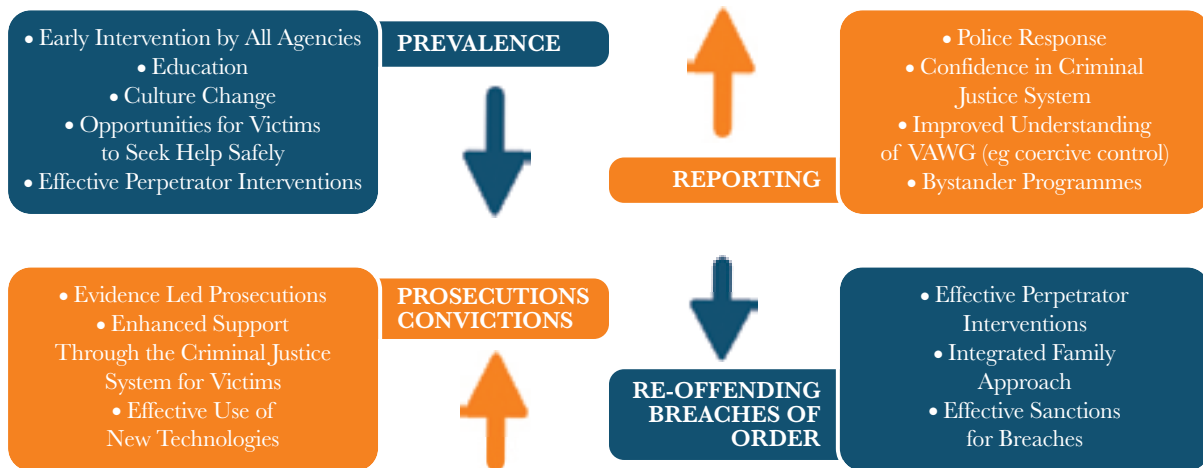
• Early Intervention by All Agencies
• Education
• Culture Change
• Opportunities for Victims to Seek Help Safely
• Effective Perpetrator Interventions

PREVALENCE

• Police Response
• Confidence in Criminal Justice System
• Improved Understanding of VAWG (eg coercive control)
• Bystander Programmes

REPORTING

• Evidence Led Prosecutions
• Enhanced Support Through the Criminal Justice System for Victims
• Effective Use of New Technologies

PROSECUTIONS CONVICTIONS

RE-OFFENDING BREACHES OF ORDER

• Effective Perpetrator Interventions
• Integrated Family Approach
• Effective Sanctions for Breaches